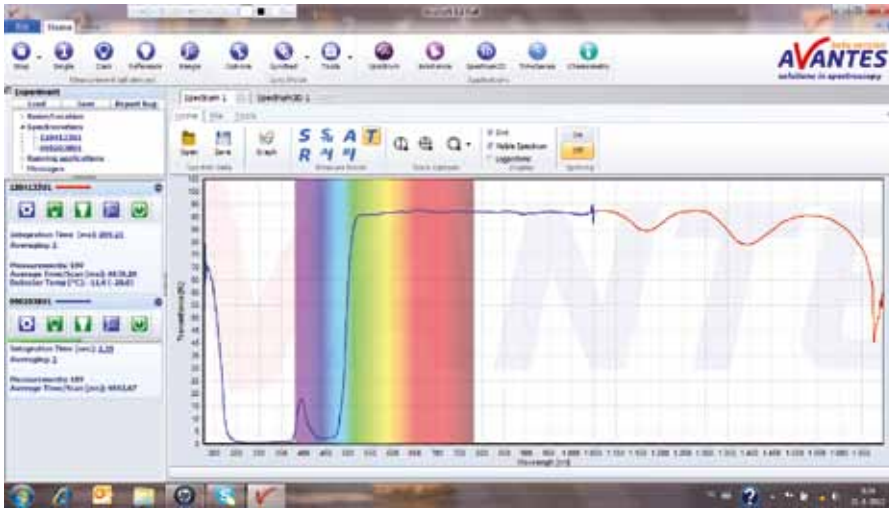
File Home

Start Single Dark Reference Merge Calibrate Synchro Tools Spectrum Relirradiance Spectrum3D TimeSeries Chemometry

AVANTES

solutions in spectroscopy

Experiment

Load Save Report Bug

Spectrum 1 Spectrum3D 1

Open Save Graph

S S A T

R

Grid

Visible Spectrum

Logarithmic

On

Off

Integration Time [ms]:

Averaging: 1

Measurements: 100

Integration Time [ms]:

Averaging: 1

Measurements: 189

Transmittance [%]

Wavelength [nm]

100
95
90
85
80
75
70
65
60
55
50
45
40
35
30
25
20
15
10
5
0

AVANTES